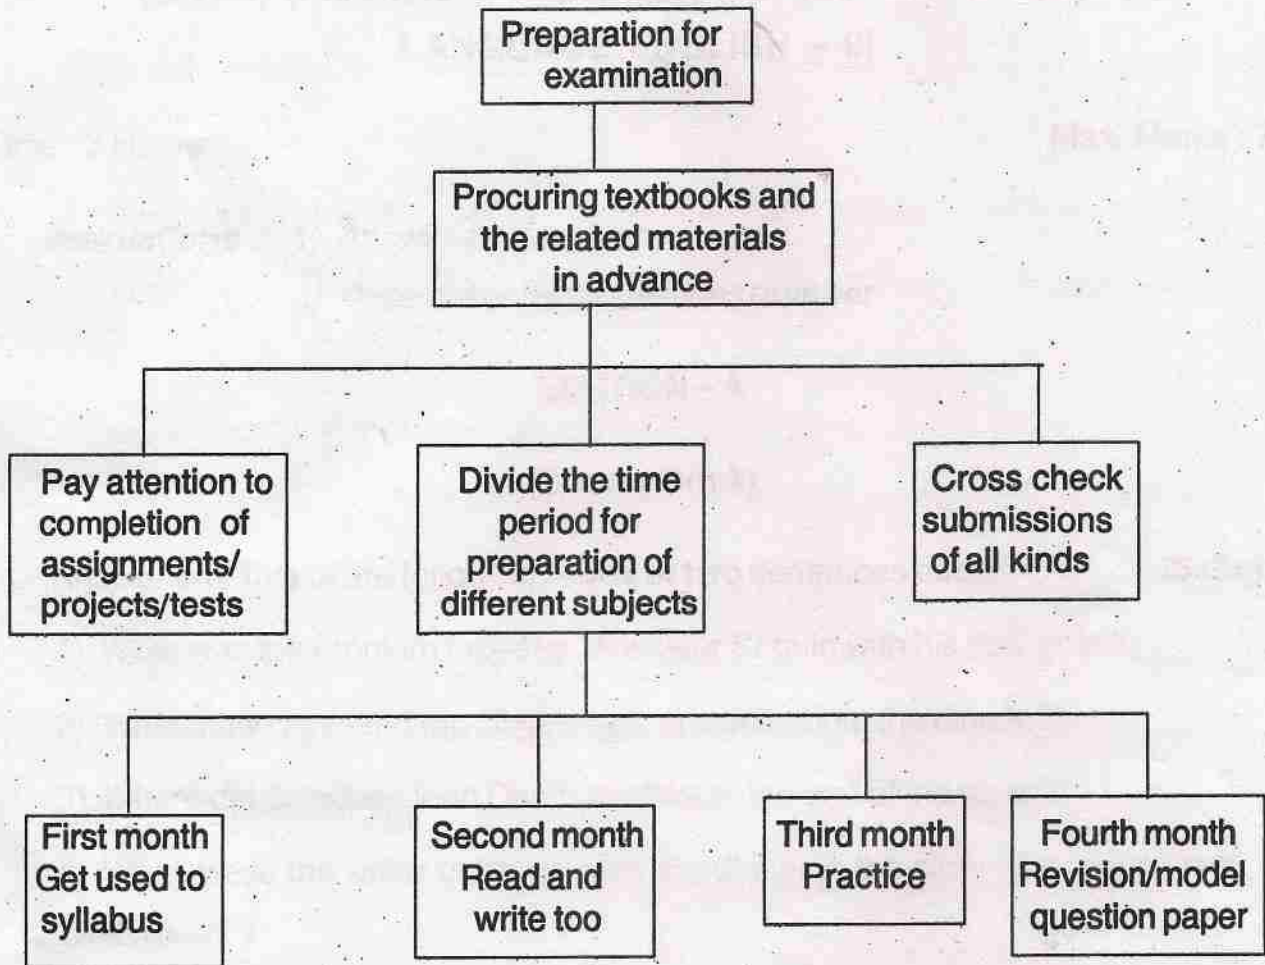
Preparation for examination

Procuring textbooks and the related materials in advance

Pay attention to completion of assignments/ projects/tests

Divide the time period for preparation of different subjects

Cross check submissions of all kinds

First month Get used to syllabus

Second month Read and write too

Third month Practice

Fourth month Revision/model question paper